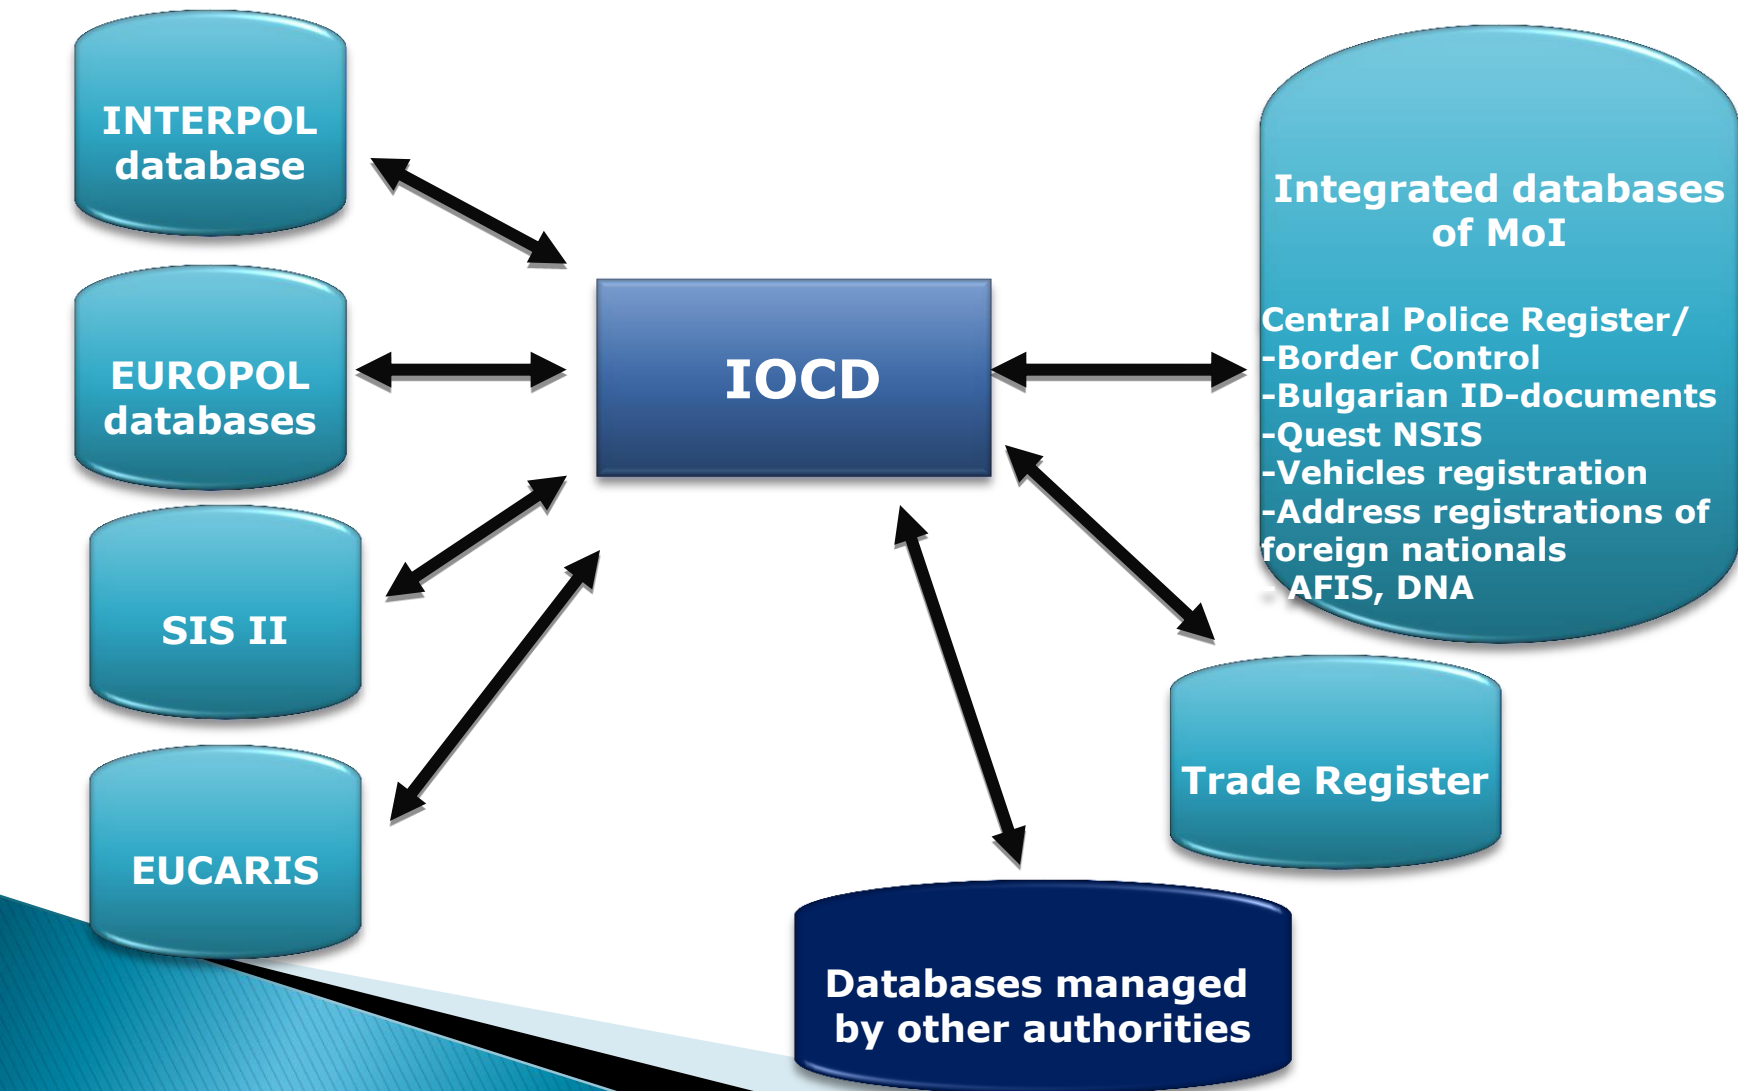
INTERPOL database

EUROPOL databases

SIS II

EUCARIS

IOCD

Integrated databases of MoI

Central Police Register/
-Border Control
-Bulgarian ID-documents
-Quest NSIS
-Vehicles registration
-Address registrations of foreign nationals
- AFIS, DNA

Trade Register

Databases managed by other authorities